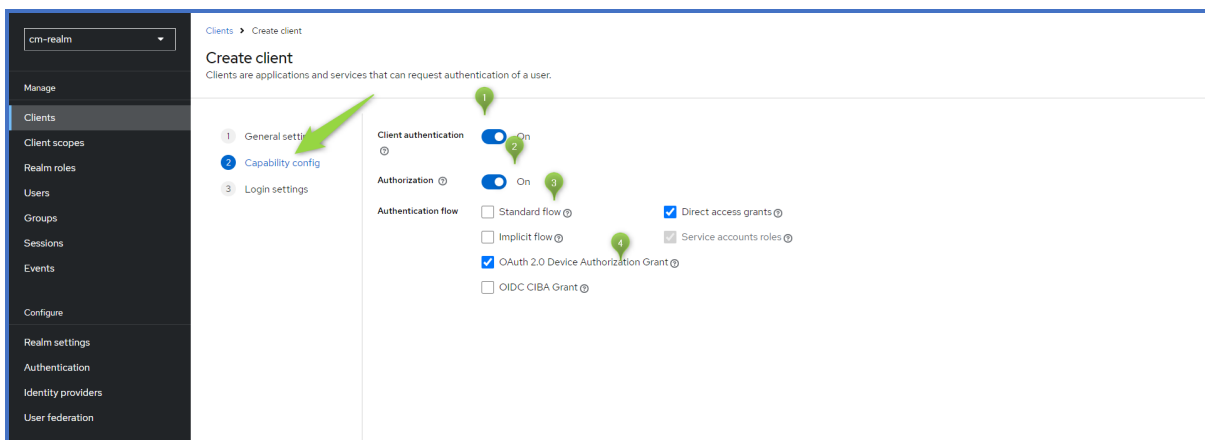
cm-realm

Manage

Clients

Client scopes

Realm roles

Users

Groups

Sessions

Events

Configure

Realm settings

Authentication

Identity providers

User federation

Clients > Create client

Create client

Clients are applications and services that can request authentication of a user.

1 General setti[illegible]

2 Capability config

3 Login settings

1

Client authentication ⓘ On

2

Authorization ⓘ On

3

Authentication flow

Standard flow ⓘ

Direct access grants ⓘ

Implicit flow ⓘ

4

Service accounts roles ⓘ

OAuth 2.0 Device Authorization Grant ⓘ

OIDC CIBA Grant ⓘ